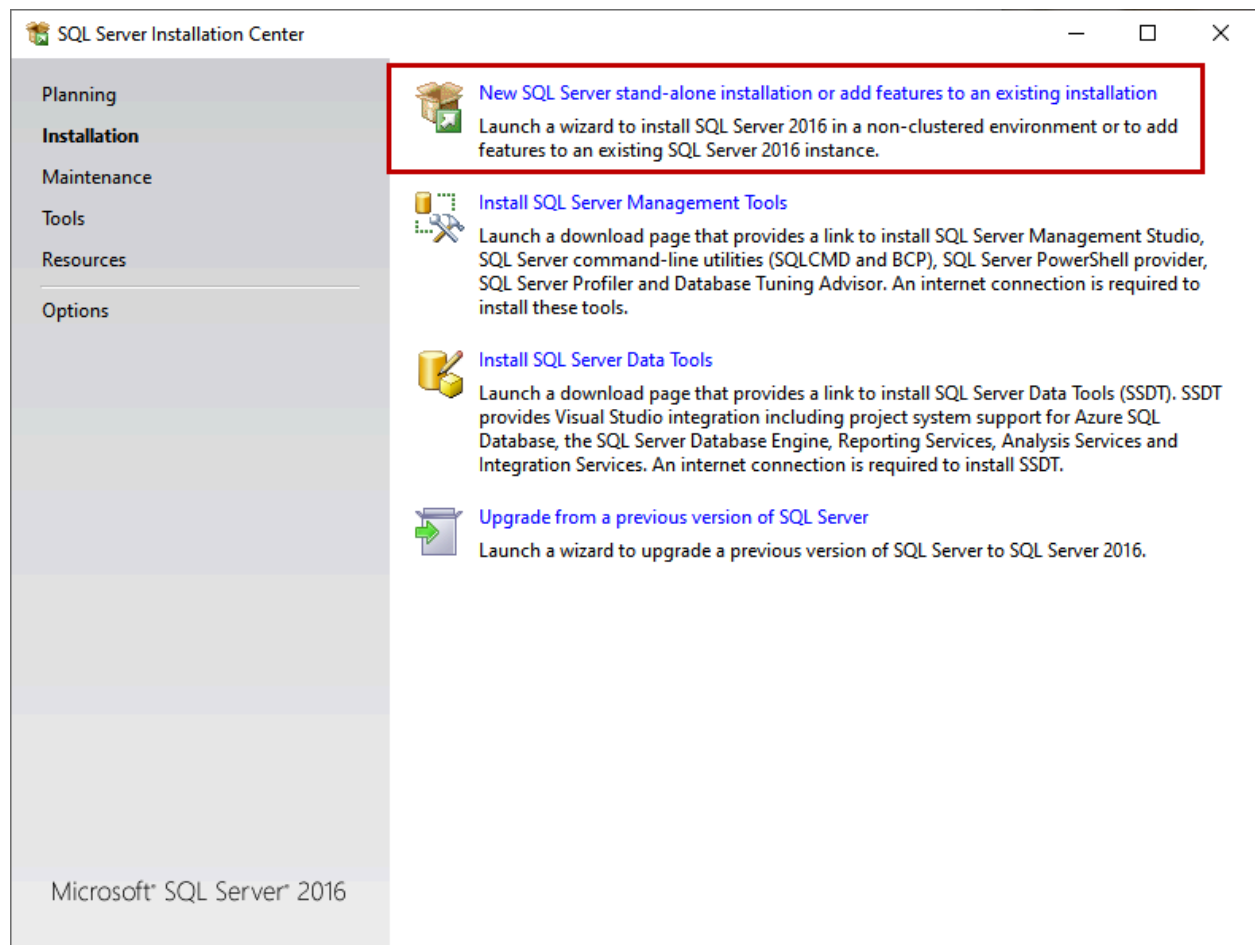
SQL Server Installation Center

Planning
Installation
Maintenance
Tools
Resources
Options

New SQL Server stand-alone installation or add features to an existing installation
Launch a wizard to install SQL Server 2016 in a non-clustered environment or to add features to an existing SQL Server 2016 instance.

Install SQL Server Management Tools
Launch a download page that provides a link to install SQL Server Management Studio, SQL Server command-line utilities (SQLCMD and BCP), SQL Server PowerShell provider, SQL Server Profiler and Database Tuning Advisor. An internet connection is required to install these tools.

Install SQL Server Data Tools
Launch a download page that provides a link to install SQL Server Data Tools (SSDT). SSDT provides Visual Studio integration including project system support for Azure SQL Database, the SQL Server Database Engine, Reporting Services, Analysis Services and Integration Services. An internet connection is required to install SSDT.

Upgrade from a previous version of SQL Server
Launch a wizard to upgrade a previous version of SQL Server to SQL Server 2016.

Microsoft® SQL Server® 2016